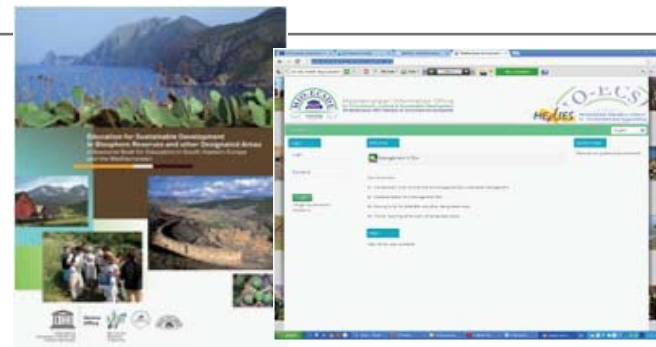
Education for Sustainable Development in Biosphere Reserves and other Designated Areas

A Resource Book for Educators in South-Eastern Europe and the Mediterranean

MIO-ECSDE

Mediterranean Information Office for Environment, Culture & Sustainable Development

MEdIES

MIO-ECSDE

Management Plan

Login

English